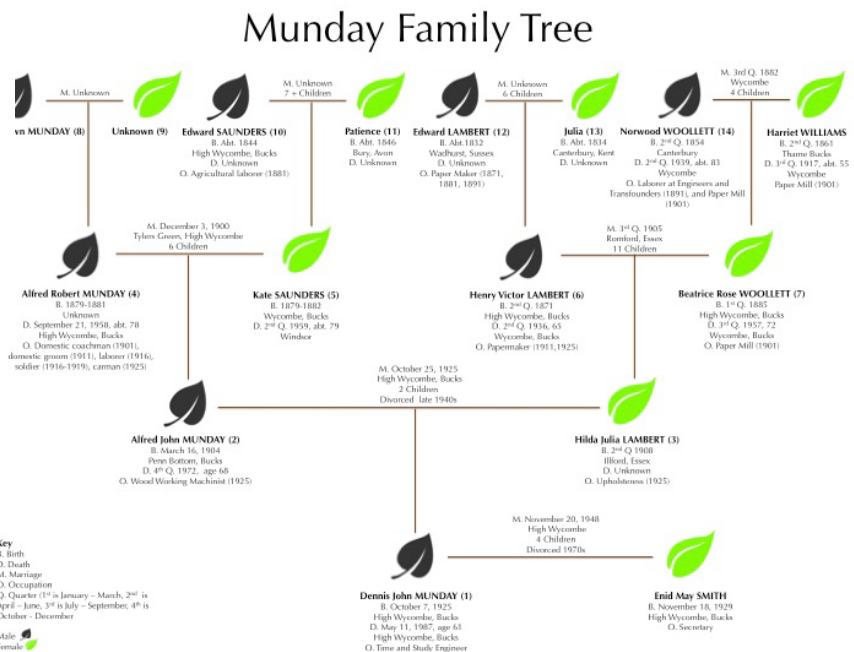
Munday Family Tree

M. Unknown

wn MUNDAY (8)

Unknown (9)

Edward SAUNDERS (10)
B. Abt. 1844
High Wycombe, Bucks
D. Unknown
O. Agricultural laborer (1881)

M. Unknown
7 + Children

Patience (11)
B. Abt. 1846
Bury, Avon
D. Unknown

Edward LAMBERT (12)
B. Abt.1832
Wadhurst, Sussex
D. Unknown
O. Paper Maker (1871, 1881, 1891)

M. Unknown
6 Children

Julia (13)
B. Abt. 1834
Canterbury, Kent
D. Unknown

Norwood WOOLLETT (14)
B. 2nd Q. 1854
Canterbury
D. 2nd Q. 1939, abt. 83
Wycombe
O. Laborer at Engineers and Transfounders (1891), and Paper Mill (1901)

M. 3rd Q. 1882
Wycombe
4 Children

Harriet WILLIAMS
B. 2nd Q. 1861
Thame Bucks
D. 3rd Q. 1917, abt. 55
Wycombe
Paper Mill (1901)

M. December 3, 1900
Tylers Green, High Wycombe
6 Children

Alfred Robert MUNDAY (4)
B. 1879-1881
Unknown
D. September 21, 1958, abt. 78
High Wycombe, Bucks
O. Domestic coachman (1901), domestic groom (1911), laborer (1916), soldier (1916-1919), carman (1925)

Kate SAUNDERS (5)
B. 1879-1882
Wycombe, Bucks
D. 2nd Q. 1959, abt. 79
Windsor

M. 3rd Q. 1905
Romford, Essex
11 Children

Henry Victor LAMBERT (6)
B. 2nd Q. 1871
High Wycombe, Bucks
D. 2nd Q. 1936, 65
Wycombe, Bucks
O. Papermaker (1911,1925)

Beatrice Rose WOOLLETT (7)
B. 1st Q. 1885
High Wycombe, Bucks
D. 3rd Q. 1957, 72
Wycombe, Bucks
O. Paper Mill (1901)

M. October 25, 1925
High Wycombe, Bucks
2 Children
Divorced late 1940s

Alfred John MUNDAY (2)
B. March 16, 1904
Penn Bottom, Bucks
D. 4th Q. 1972, age 68
O. Wood Working Machinist (1925)

Hilda Julia LAMBERT (3)
B. 2nd Q 1908
Illford, Essex
D. Unknown
O. Upholsteress (1925)

M. November 20, 1948
High Wycombe
4 Children
Divorced 1970s

Key
B. Birth
D. Death
M. Marriage
O. Occupation
Q. Quarter (1st is January – March, 2nd is April – June, 3rd is July – September, 4th is October - December
Male
Female

Dennis John MUNDAY (1)
B. October 7, 1925
High Wycombe, Bucks
D. May 11, 1987, age 61
High Wycombe, Bucks
O. Time and Study Engineer

Enid May SMITH
B. November 18, 1929
High Wycombe, Bucks
O. Secretary